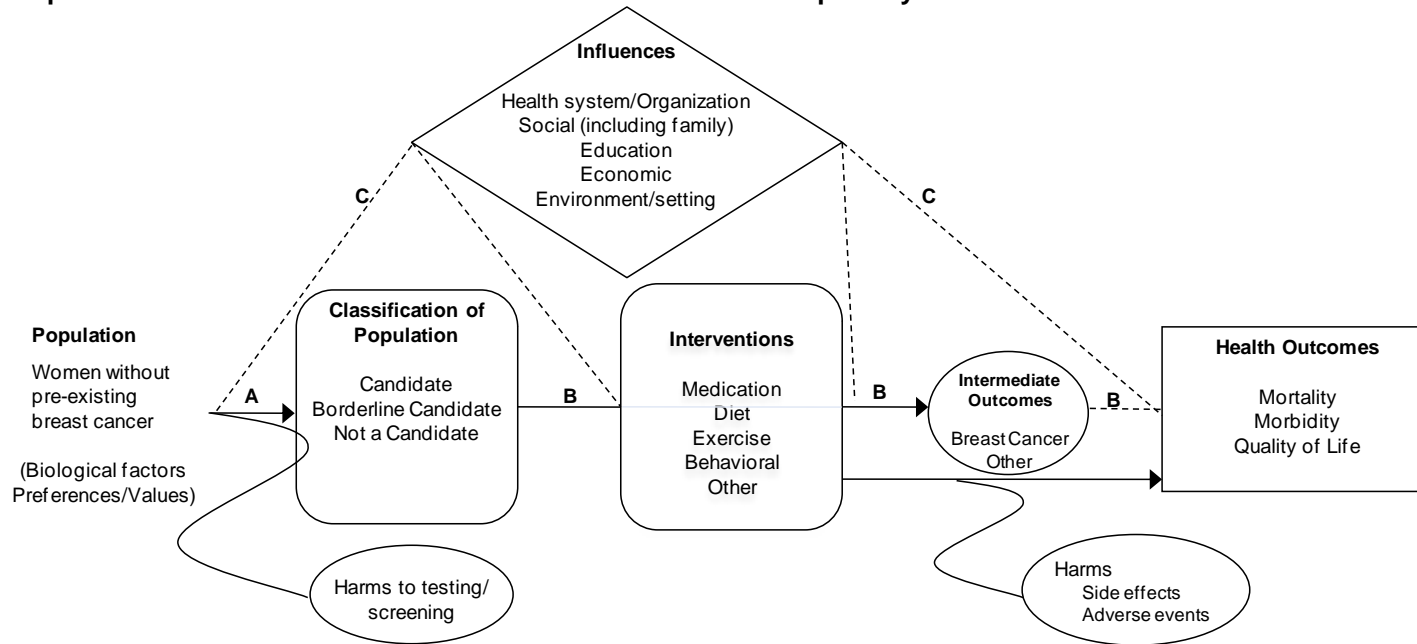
Influences

Health system/Organization
Social (including family)
Education
Economic
Environment/setting

C

C

Population

Women without pre-existing breast cancer

(Biological factors Preferences/Values)

A

Classification of Population

Candidate
Borderline Candidate
Not a Candidate

B

Interventions

Medication
Diet
Exercise
Behavioral
Other

B

Intermediate Outcomes

Breast Cancer
Other

B

Health Outcomes

Mortality
Morbidity
Quality of Life

Harms to testing/ screening

Harms
Side effects
Adverse events